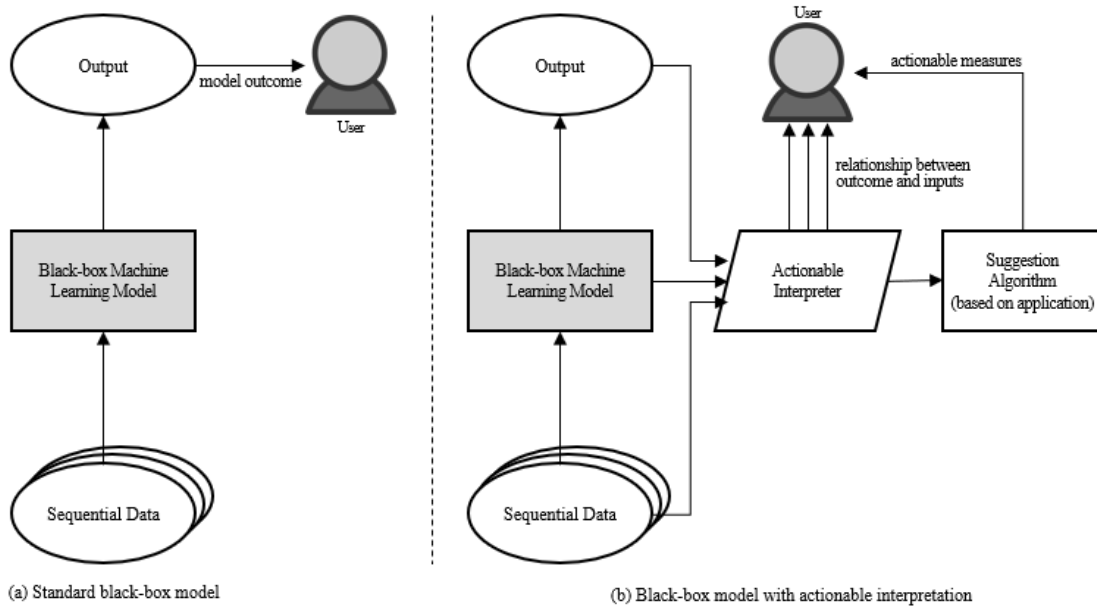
Output

model outcome

User

Black-box Machine Learning Model

Sequential Data

(a) Standard black-box model

Output

User

actionable measures

relationship between outcome and inputs

Black-box Machine Learning Model

Actionable Interpreter

Suggestion Algorithm (based on application)

Sequential Data

(b) Black-box model with actionable interpretation